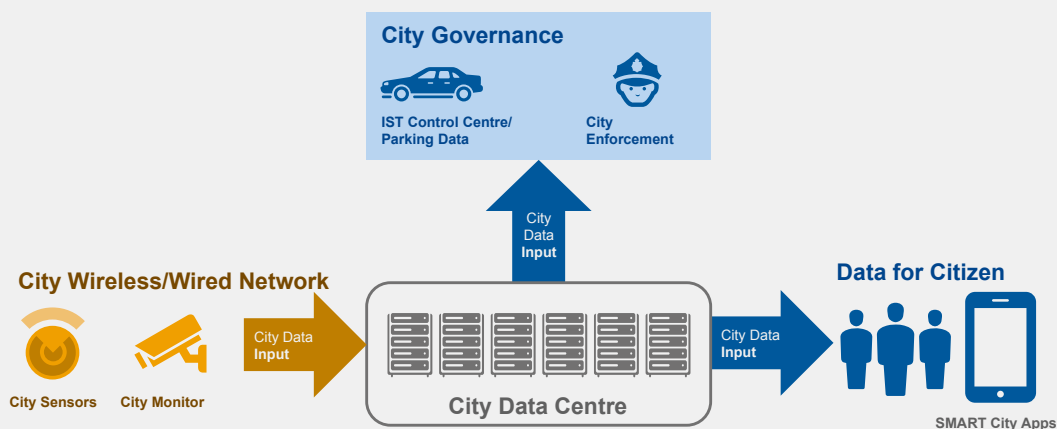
City Governance

IST Control Centre/ Parking Data

City Enforcement

City Data Input

City Wireless/Wired Network

City Sensors

City Monitor

City Data Input

City Data Centre

City Data Input

Data for Citizen

SMART City Apps